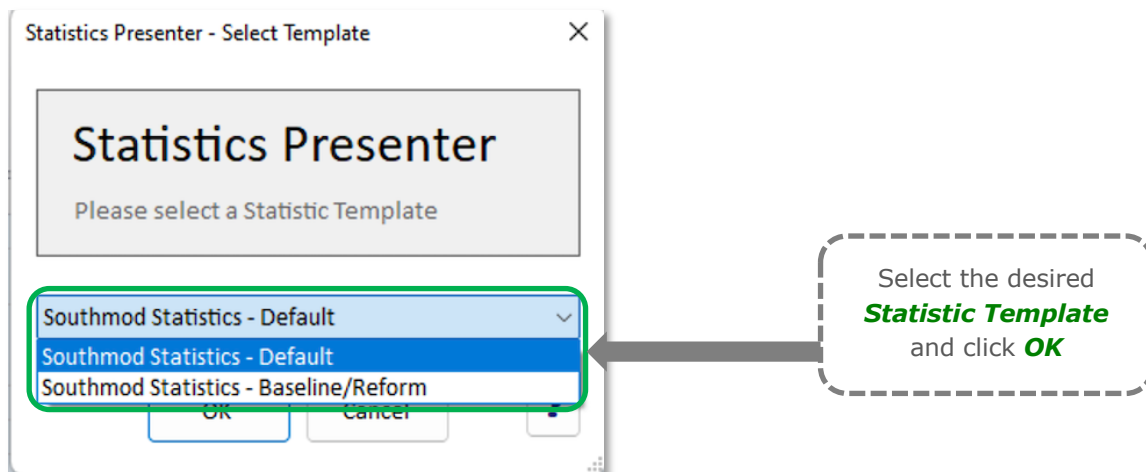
Statistics Presenter - Select Template

Statistics Presenter

Please select a Statistic Template

Southmod Statistics - Default

Southmod Statistics - Default
Southmod Statistics - Baseline/Reform

OK
Cancel

Select the desired ***Statistic Template*** and click ***OK***